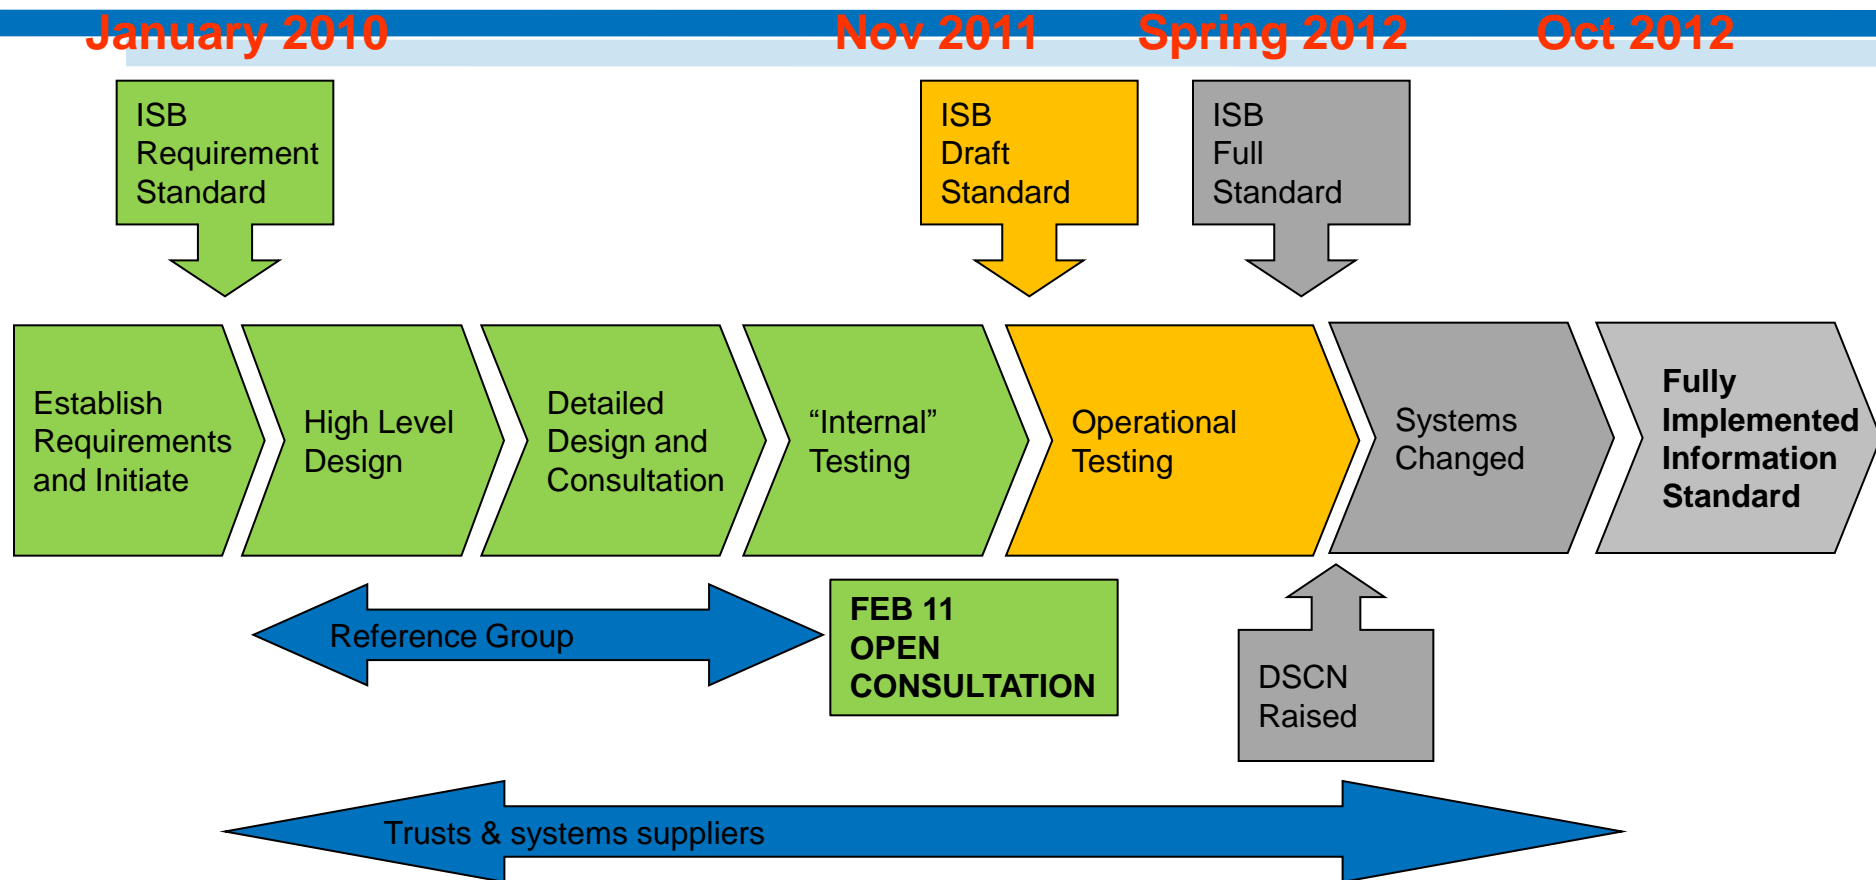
January 2010 Nov 2011 Spring 2012 Oct 2012

ISB Requirement Standard

ISB Draft Standard

ISB Full Standard

Establish Requirements and Initiate

High Level Design

Detailed Design and Consultation

“Internal” Testing

Operational Testing

Systems Changed

Fully Implemented Information Standard

Reference Group

FEB 11 OPEN CONSULTATION

DSCN Raised

Trusts & systems suppliers